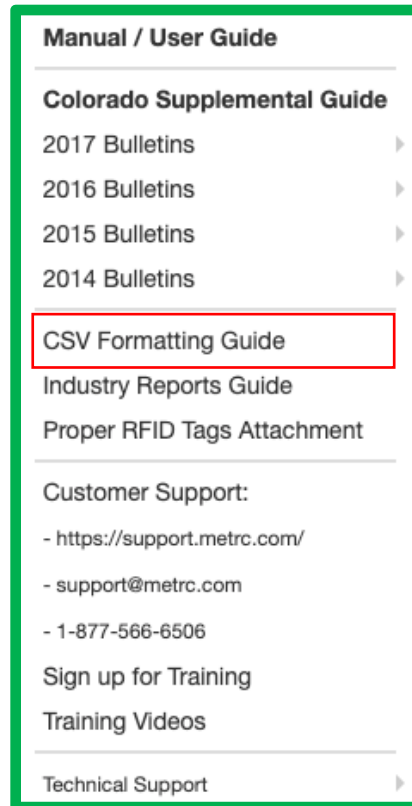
Manual / User Guide

Colorado Supplemental Guide
2017 Bulletins
2016 Bulletins
2015 Bulletins
2014 Bulletins

CSV Formatting Guide
Industry Reports Guide
Proper RFID Tags Attachment

Customer Support:
- https://support.metrc.com/
- support@metrc.com
- 1-877-566-6506
Sign up for Training
Training Videos

Technical Support